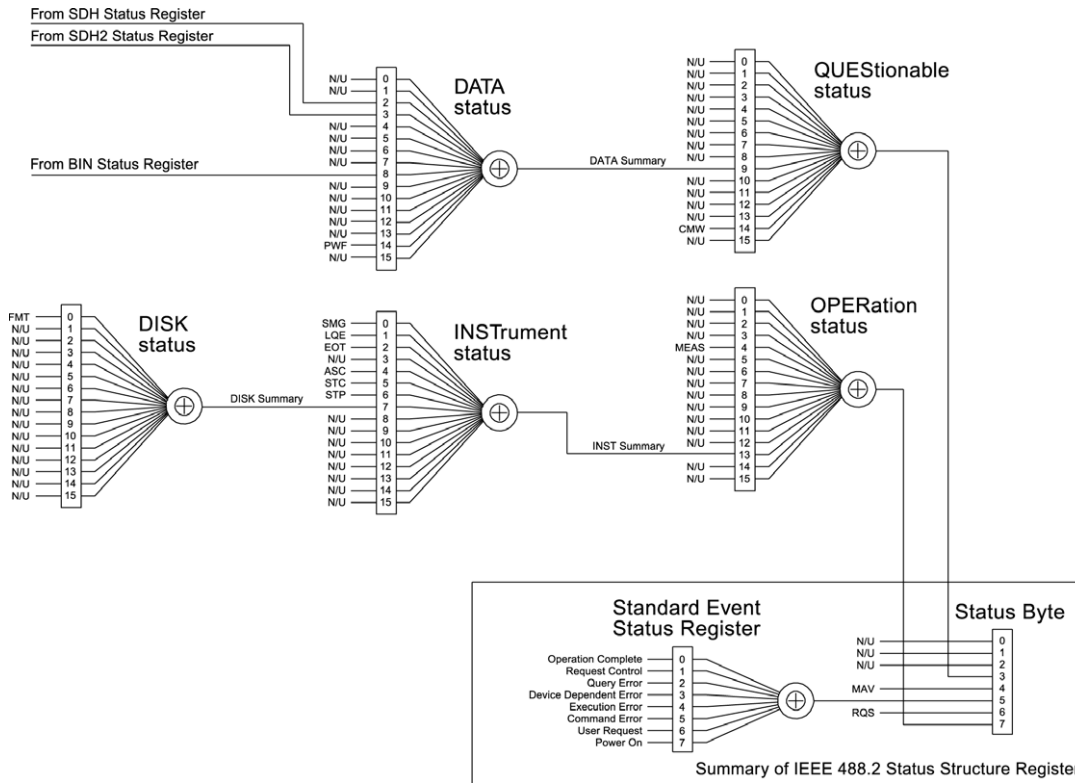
From SDH Status Register
From SDH2 Status Register
From BIN Status Register

DATA status
N/U 0
N/U 1
2
3
N/U 4
N/U 5
N/U 6
N/U 7
8
N/U 9
N/U 10
N/U 11
N/U 12
N/U 13
PWF 14
N/U 15

DATA Summary

QUEStionable status
N/U 0
N/U 1
N/U 2
N/U 3
N/U 4
N/U 5
N/U 6
N/U 7
N/U 8
9
N/U 10
N/U 11
N/U 12
N/U 13
CMW 14
N/U 15

DISK status
FMT 0
N/U 1
N/U 2
N/U 3
N/U 4
N/U 5
N/U 6
N/U 7
N/U 8
N/U 9
N/U 10
N/U 11
N/U 12
N/U 13
N/U 14
N/U 15

DISK Summary

INSTrument status
SMG 0
LQE 1
EOT 2
N/U 3
ASC 4
STC 5
STP 6
7
N/U 8
N/U 9
N/U 10
N/U 11
N/U 12
N/U 13
N/U 14
N/U 15

INST Summary

OPERation status
N/U 0
N/U 1
N/U 2
N/U 3
MEAS 4
N/U 5
N/U 6
N/U 7
N/U 8
N/U 9
N/U 10
N/U 11
N/U 12
13
N/U 14
N/U 15

Standard Event Status Register
Operation Complete 0
Request Control 1
Query Error 2
Device Dependent Error 3
Execution Error 4
Command Error 5
User Request 6
Power On 7

Status Byte
N/U 0
N/U 1
N/U 2
3
MAV 4
5
RQS 6
7

Summary of IEEE 488.2 Status Structure Registe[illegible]